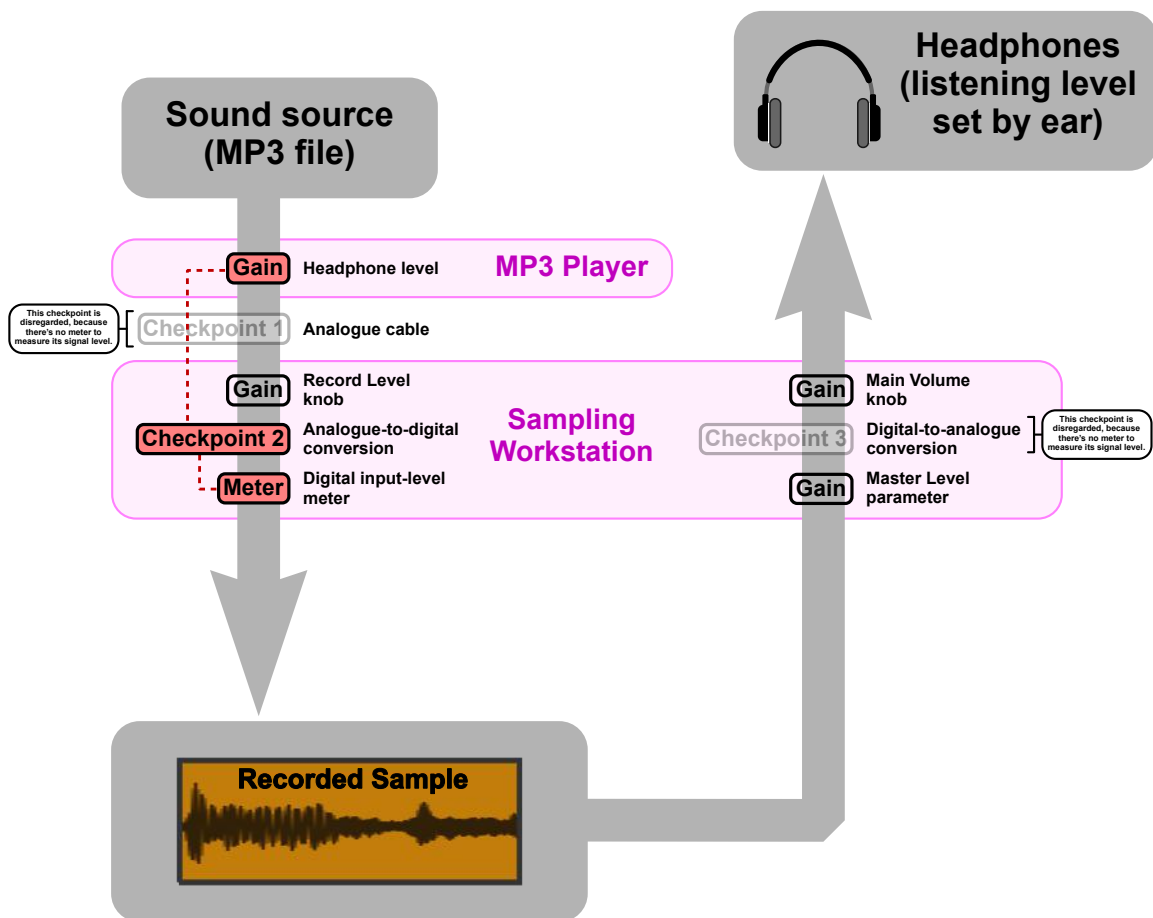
Sound source (MP3 file)

Headphones (listening level set by ear)

Gain Headphone level

MP3 Player

This checkpoint is disregarded, because there's no meter to measure its signal level.

Checkpoint 1 Analogue cable

Gain Record Level knob

Checkpoint 2 Analogue-to-digital conversion

Meter Digital input-level meter

Sampling Workstation

Gain Main Volume knob

Checkpoint 3 Digital-to-analogue conversion

This checkpoint is disregarded, because there's no meter to measure its signal level.

Gain Master Level parameter

Recorded Sample